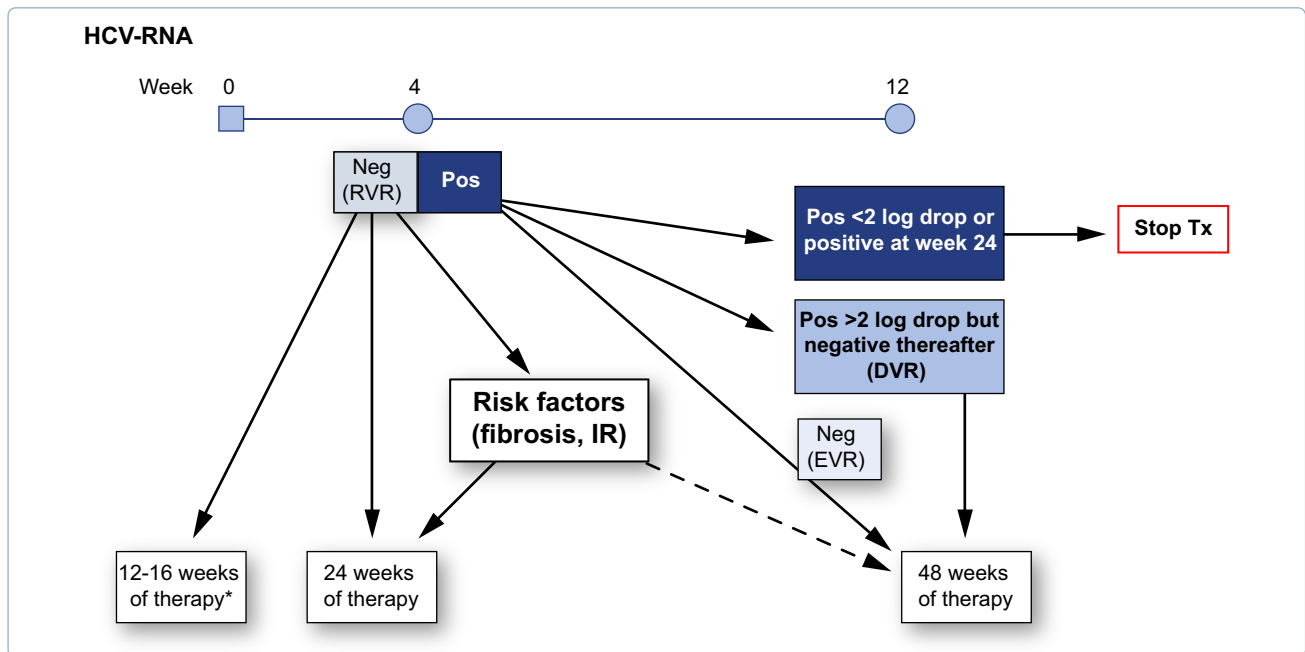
HCV-RNA

Week 0 4 12

Neg (RVR)

Pos

Pos <2 log drop or positive at week 24

Stop Tx

Pos >2 log drop but negative thereafter (DVR)

Risk factors (fibrosis, IR)

Neg (EVR)

12-16 weeks of therapy*

24 weeks of therapy

48 weeks of therapy